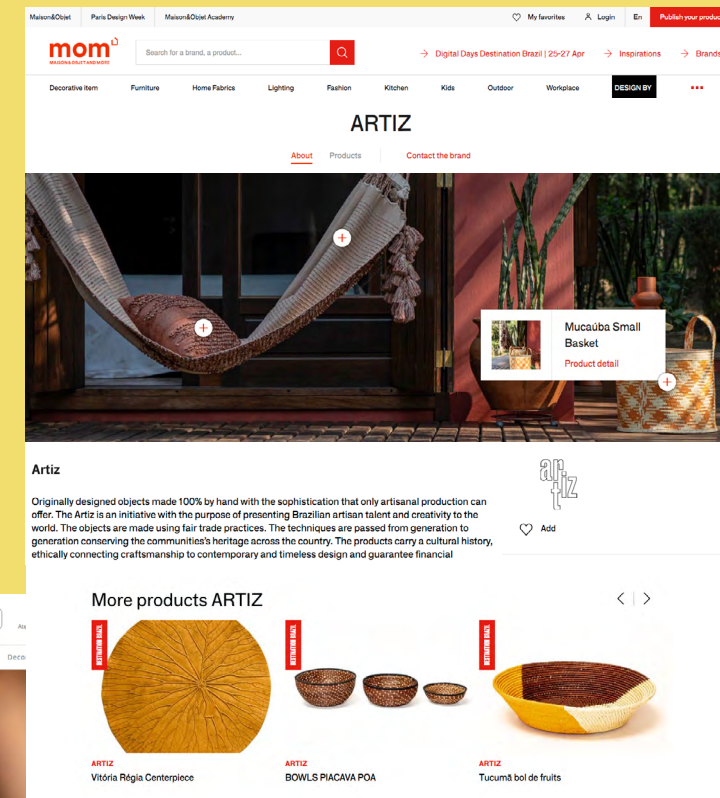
Maison&Objet | Paris Design Week | Maison&Objet Academy

My favorites | Login | En | Publish your produc

mom
MAISON&OBJET AND MORE

Search for a brand, a product...

Digital Days Destination Brazil | 25-27 Apr | Inspirations | Brands

Decorative item | Furniture | Home Fabrics | Lighting | Fashion | Kitchen | Kids | Outdoor | Workplace | DESIGN BY | •••

ARTIZ

About | Products | Contact the brand

Mucaúba Small Basket
Product detail

Artiz

Originally designed objects made 100% by hand with the sophistication that only artisanal production can offer. The Artiz is an initiative with the purpose of presenting Brazilian artisan talent and creativity to the world. The objects are made using fair trade practices. The techniques are passed from generation to generation conserving the communities's heritage across the country. The products carry a cultural history, ethically connecting craftsmanship to contemporary and timeless design and guarantee financial

artiz

Add

More products ARTIZ

DESTINATION BRAZIL

ARTIZ
Vitória Régia Centerpiece

DESTINATION BRAZIL

ARTIZ
BOWLS PIACAVA POA

DESTINATION BRAZIL

ARTIZ
Tucumã bol de fruits

Deco